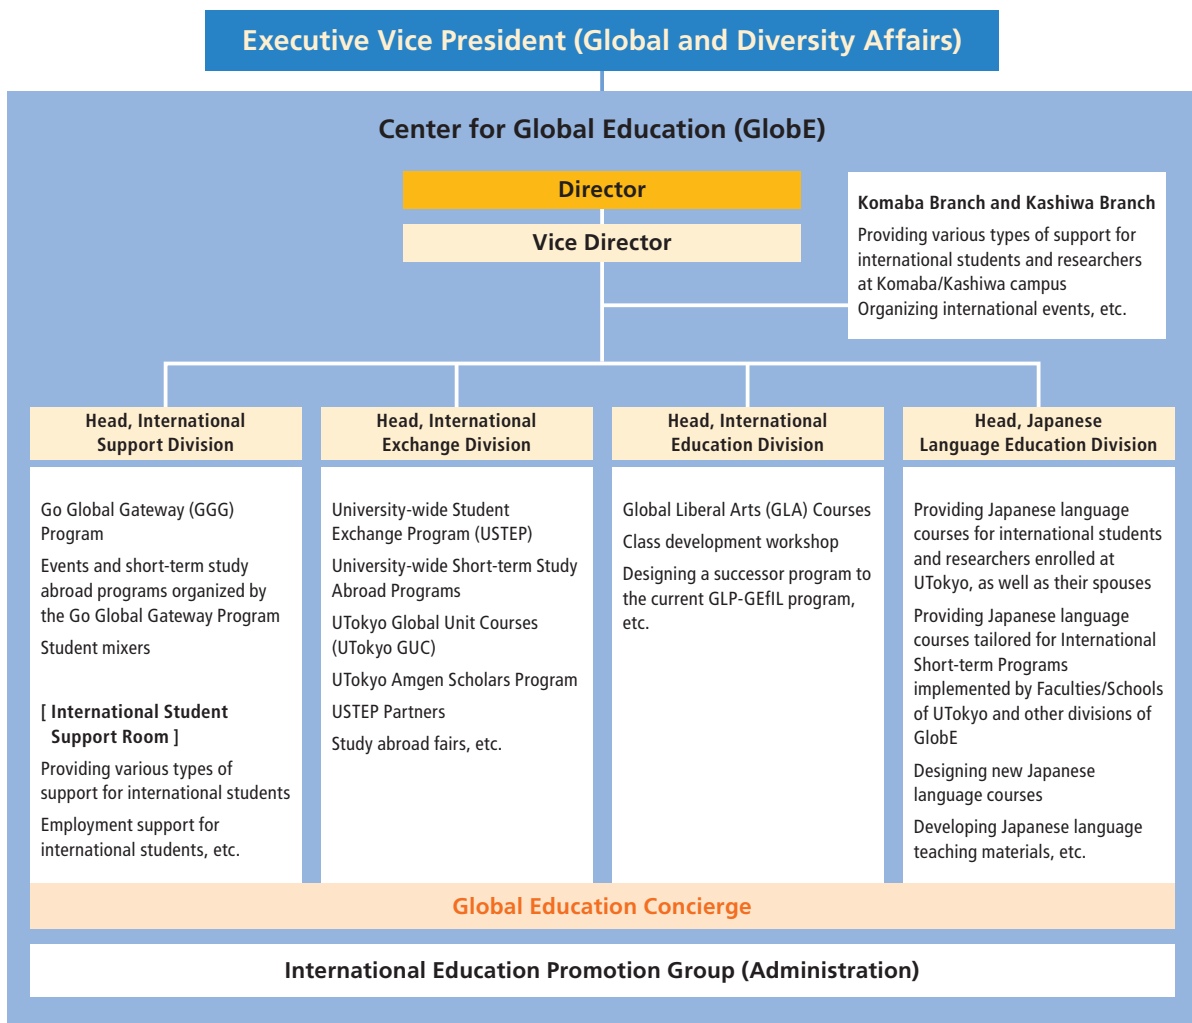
Executive Vice President (Global and Diversity Affairs)

Center for Global Education (GlobE)

Director

Vice Director

Komaba Branch and Kashiwa Branch

Providing various types of support for international students and researchers at Komaba/Kashiwa campus

Organizing international events, etc.

Head, International Support Division

Go Global Gateway (GGG) Program

Events and short-term study abroad programs organized by the Go Global Gateway Program

Student mixers

[ International Student Support Room ]

Providing various types of support for international students

Employment support for international students, etc.

Head, International Exchange Division

University-wide Student Exchange Program (USTEP)

University-wide Short-term Study Abroad Programs

UTokyo Global Unit Courses (UTokyo GUC)

UTokyo Amgen Scholars Program

USTEP Partners

Study abroad fairs, etc.

Head, International Education Division

Global Liberal Arts (GLA) Courses

Class development workshop

Designing a successor program to the current GLP-GEfIL program, etc.

Head, Japanese Language Education Division

Providing Japanese language courses for international students and researchers enrolled at UTokyo, as well as their spouses

Providing Japanese language courses tailored for International Short-term Programs implemented by Faculties/Schools of UTokyo and other divisions of GlobE

Designing new Japanese language courses

Developing Japanese language teaching materials, etc.

Global Education Concierge

International Education Promotion Group (Administration)